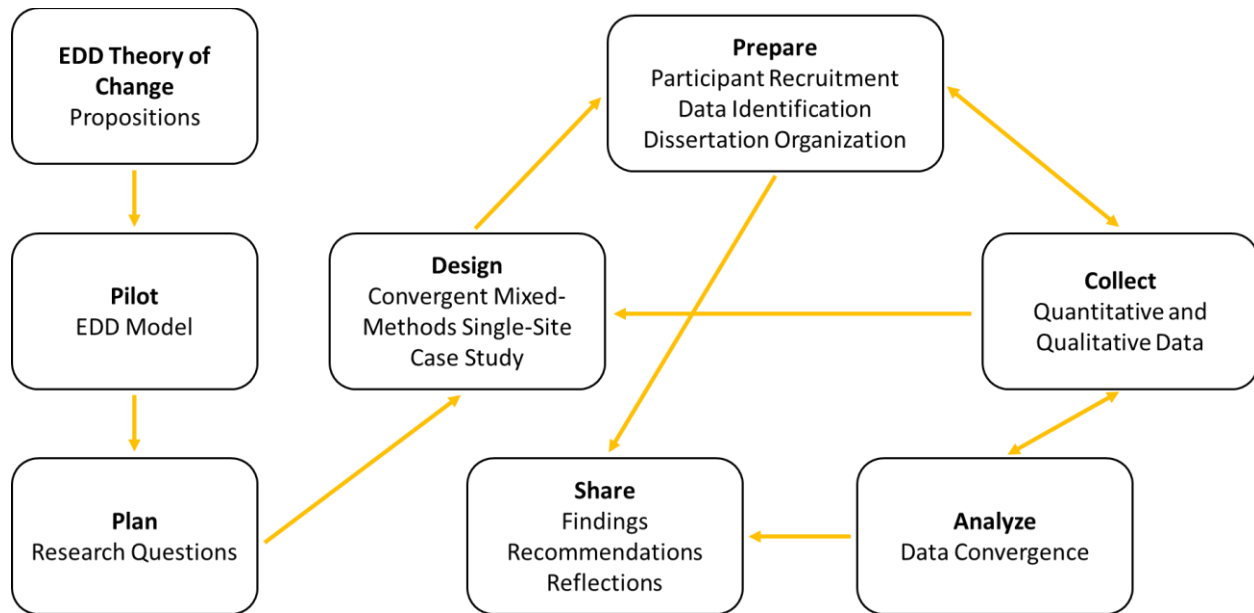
EDD Theory of Change
Propositions

Pilot
EDD Model

Plan
Research Questions

Design
Convergent Mixed-Methods Single-Site Case Study

Prepare
Participant Recruitment
Data Identification
Dissertation Organization

Collect
Quantitative and Qualitative Data

Analyze
Data Convergence

Share
Findings
Recommendations
Reflections